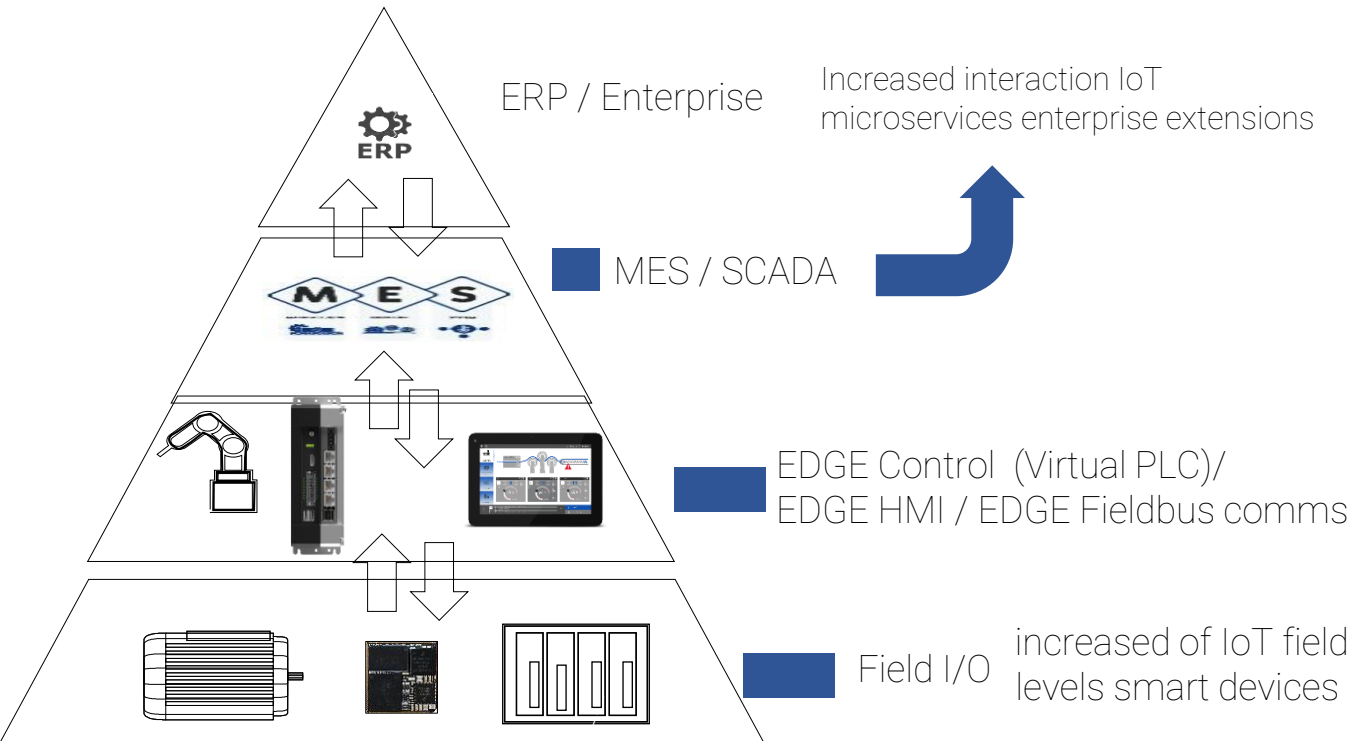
ERP / Enterprise

Increased interaction IoT microservices enterprise extensions

ERP

M E S

MES / SCADA

EDGE Control (Virtual PLC)/ EDGE HMI / EDGE Fieldbus comms

Field I/O

increased of IoT field levels smart devices